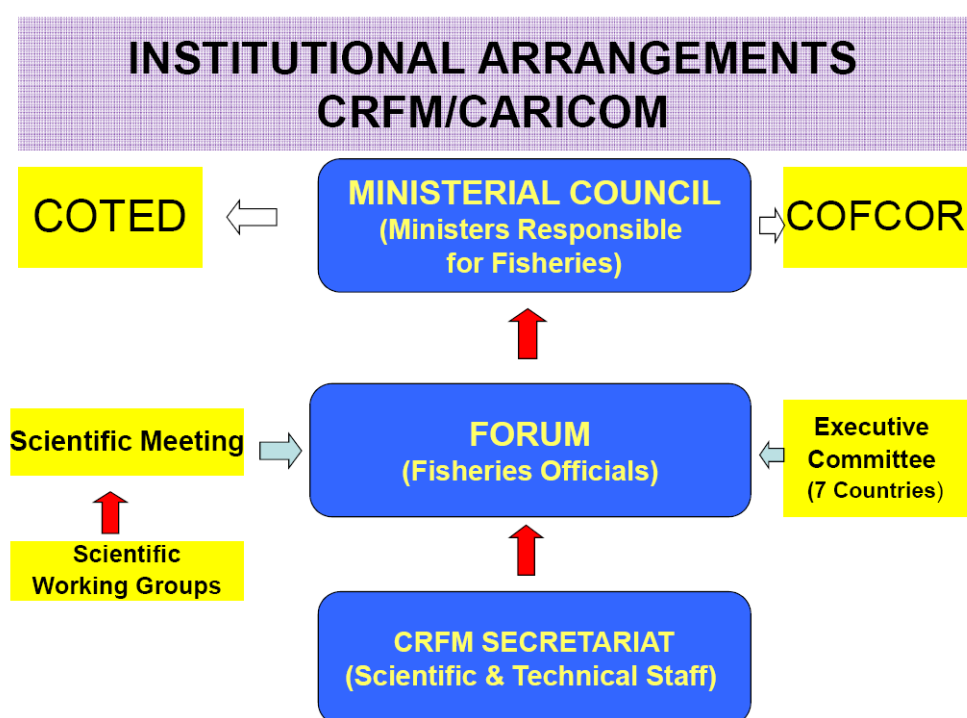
INSTITUTIONAL ARRANGEMENTS
CRFM/CARICOM

COTED

MINISTERIAL COUNCIL
(Ministers Responsible for Fisheries)

COFCOR

Scientific Meeting

FORUM
(Fisheries Officials)

Executive Committee
(7 Countries)

Scientific Working Groups

CRFM SECRETARIAT
(Scientific & Technical Staff)